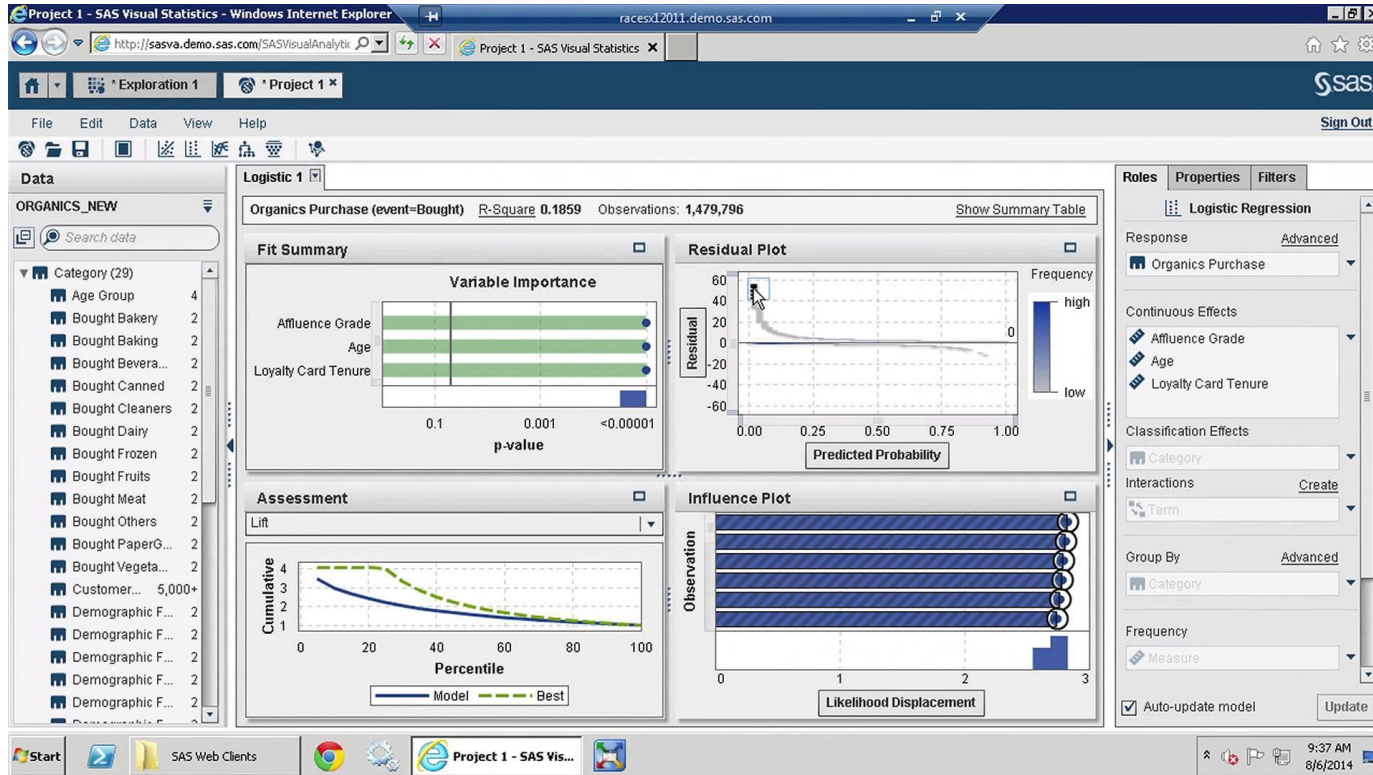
Project 1 - SAS Visual Statistics - Windows Internet Explorer
racesx12011.demo.sas.com
http://sasva.demo.sas.com/SASVisualAnalytic
Project 1 - SAS Visual Statistics ×
* Exploration 1
* Project 1 ×
sas
File Edit Data View Help
Sign Out
Data
ORGANICS_NEW
Search data
Category (29)
Age Group 4
Bought Bakery 2
Bought Baking 2
Bought Bevera... 2
Bought Canned 2
Bought Cleaners 2
Bought Dairy 2
Bought Frozen 2
Bought Fruits 2
Bought Meat 2
Bought Others 2
Bought PaperG... 2
Bought Vegeta... 2
Customer... 5,000+
Demographic F... 2
Demographic F... 2
Demographic F... 2
Demographic F... 2
Demographic F... 2
Logistic 1
Organics Purchase (event=Bought) R-Square 0.1859 Observations: 1,479,796
Show Summary Table
Fit Summary
Variable Importance
Affluence Grade
Age
Loyalty Card Tenure
0.1 0.001 <0.00001
p-value
Residual Plot
Frequency
high
low
60
40
20
0
-20
-40
-60
0
Residual
0.00 0.25 0.50 0.75 1.00
Predicted Probability
Assessment
Lift
Cumulative
4
3
2
1
0 20 40 60 80 100
Percentile
Model Best
Influence Plot
Observation
0 1 2 3
Likelihood Displacement
Roles Properties Filters
Logistic Regression
Response Advanced
Organics Purchase
Continuous Effects
Affluence Grade
Age
Loyalty Card Tenure
Classification Effects
Category
Interactions Create
Term
Group By Advanced
Category
Frequency
Measure
Auto-update model
Update
Start
SAS Web Clients
Project 1 - SAS Vis...
9:37 AM
8/6/2014